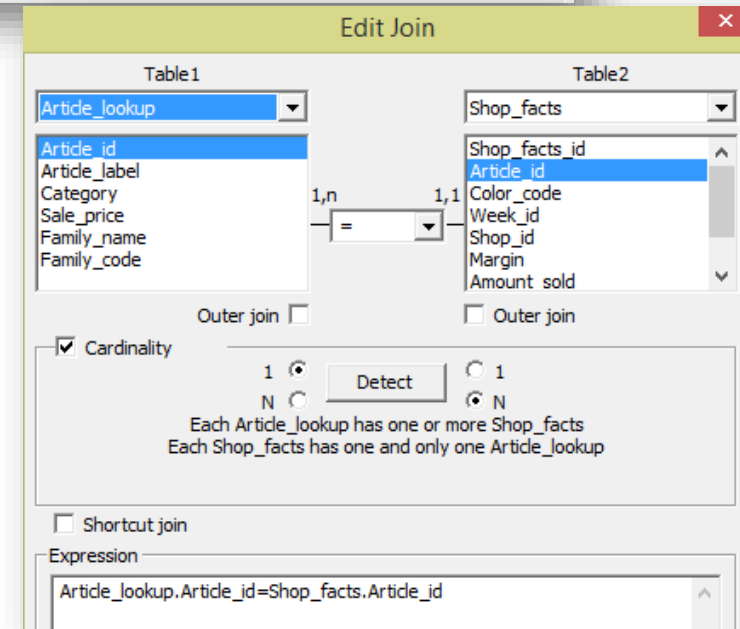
Edit Join

Table1

Article_lookup

Article_id
Article_label
Category
Sale_price
Family_name
Family_code

1,n

=

1,1

Table2

Shop_facts

Shop_facts_id
Article_id
Color_code
Week_id
Shop_id
Margin
Amount_sold

Outer join

Outer join

Cardinality

1

N

Detect

1

N

Each Article_lookup has one or more Shop_facts
Each Shop_facts has one and only one Article_lookup

Shortcut join

Expression

Article_lookup.Article_id=Shop_facts.Article_id